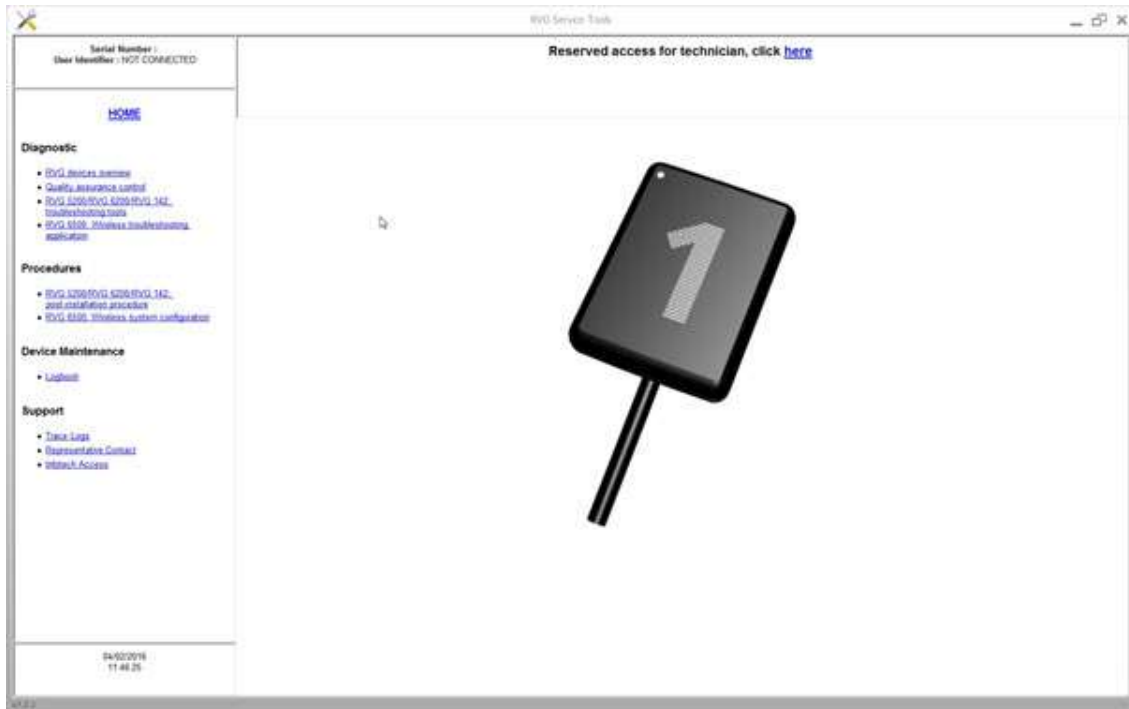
RVG Service Tools

Serial Number :
User Identifier : NOT CONNECTED

Reserved access for technician, click here

HOME

Diagnostic

- RVG devices overview
- Quality assurance control
- RVG 5200/RVG 6200/RVG 142: troubleshooting tools
- RVG 6500: Wireless troubleshooting application

Procedures

- RVG 5200/RVG 6200/RVG 142: post-installation procedure
- RVG 6500: Wireless system configuration

Device Maintenance

- Logbook

Support

- Trace Logs
- Representative Contact
- Webtech Access

04/02/2016
11:46:25

1

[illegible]